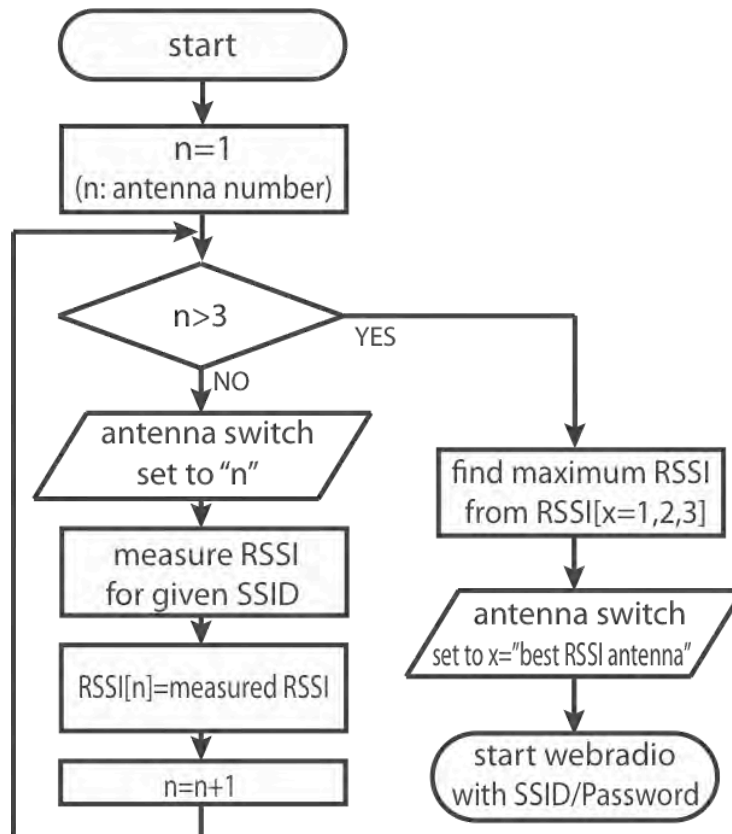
start

n=1
(n: antenna number)

n>3

YES

NO

antenna switch set to "n"

find maximum RSSI from RSSI[x=1,2,3]

measure RSSI for given SSID

antenna switch set to x="best RSSI antenna"

RSSI[n]=measured RSSI

start webradio with SSID/Password

n=n+1